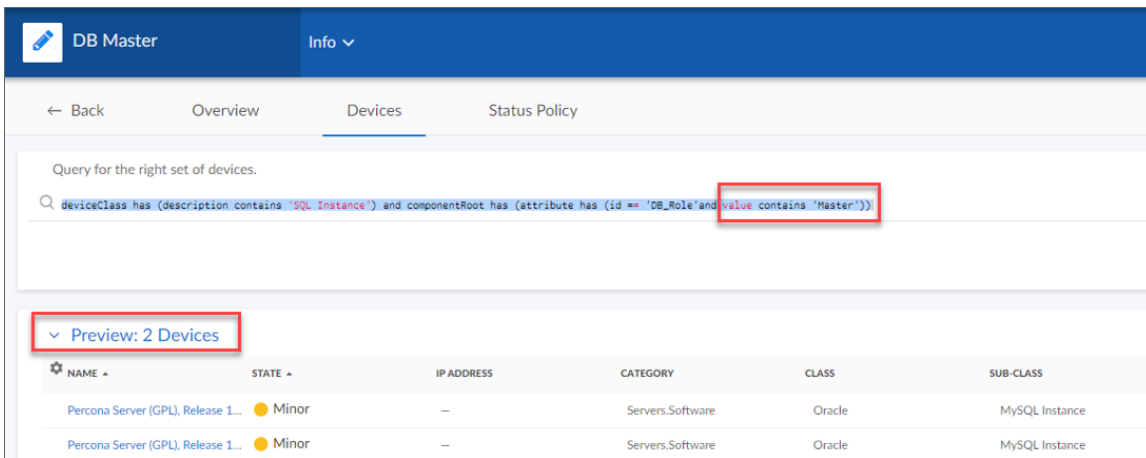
DB Master

Info

← Back Overview Devices Status Policy

Query for the right set of devices.

deviceClass has (description contains 'SQL Instance') and componentRoot has (attribute has (id == 'DB_Role' and value contains 'Master'))

Preview: 2 Devices

| NAME | STATE | IP ADDRESS | CATEGORY | CLASS | SUB-CLASS |
|---|---|---|---|---|---|
| Percona Server (GPL), Release 1... | Minor | – | Servers.Software | Oracle | MySQL Instance |
| Percona Server (GPL), Release 1... | Minor | – | Servers.Software | Oracle | MySQL Instance |